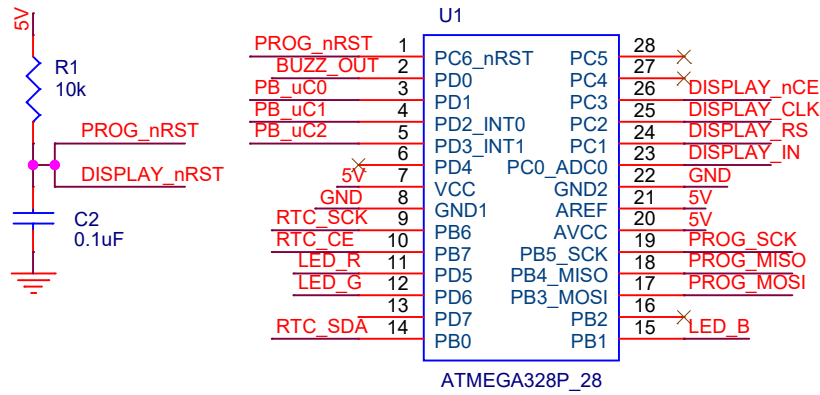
5V

R1
10k

PROG_nRST

DISPLAY_nRST

C2
0.1uF

U1

| Net | Pin | Name | Name | Pin | Net |
|---|---|---|---|---|---|
| PROG_nRST | 1 | PC6_nRST | PC5 | 28 | |
| BUZZ_OUT | 2 | PD0 | PC4 | 27 | |
| PB_uC0 | 3 | PD1 | PC3 | 26 | DISPLAY_nCE |
| PB_uC1 | 4 | PD2_INT0 | PC2 | 25 | DISPLAY_CLK |
| PB_uC2 | 5 | PD3_INT1 | PC1 | 24 | DISPLAY_RS |
| | 6 | PD4 | PC0_ADC0 | 23 | DISPLAY_IN |
| 5V | 7 | VCC | GND2 | 22 | GND |
| GND | 8 | GND1 | AREF | 21 | 5V |
| RTC_SCK | 9 | PB6 | AVCC | 20 | 5V |
| RTC_CE | 10 | PB7 | PB5_SCK | 19 | PROG_SCK |
| LED_R | 11 | PD5 | PB4_MISO | 18 | PROG_MISO |
| LED_G | 12 | PD6 | PB3_MOSI | 17 | PROG_MOSI |
| | 13 | PD7 | PB2 | 16 | |
| RTC_SDA | 14 | PB0 | PB1 | 15 | LED_B |

ATMEGA328P_28